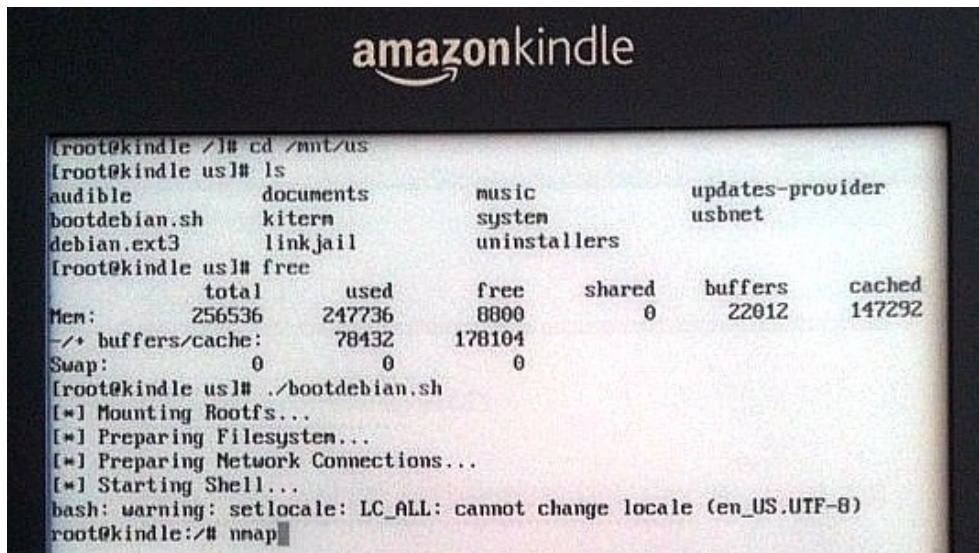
amazonkindle

[root@kindle /]# cd /mnt/us
[root@kindle us]# ls
audible documents music updates-provider
bootdebian.sh kiterm system usbnet
debian.ext3 linkjail uninstallers
[root@kindle us]# free

| | total | used | free | shared | buffers | cached |
|---|---|---|---|---|---|---|
| Mem: | 256536 | 247736 | 8800 | 0 | 22012 | 147292 |
| -/+ buffers/cache: | | 78432 | 178104 | | | |
| Swap: | 0 | 0 | 0 | | | |

[root@kindle us]# ./bootdebian.sh
[*] Mounting Rootfs...
[*] Preparing Filesystem...
[*] Preparing Network Connections...
[*] Starting Shell...
bash: warning: setlocale: LC_ALL: cannot change locale (en_US.UTF-8)
root@kindle:/# nmap